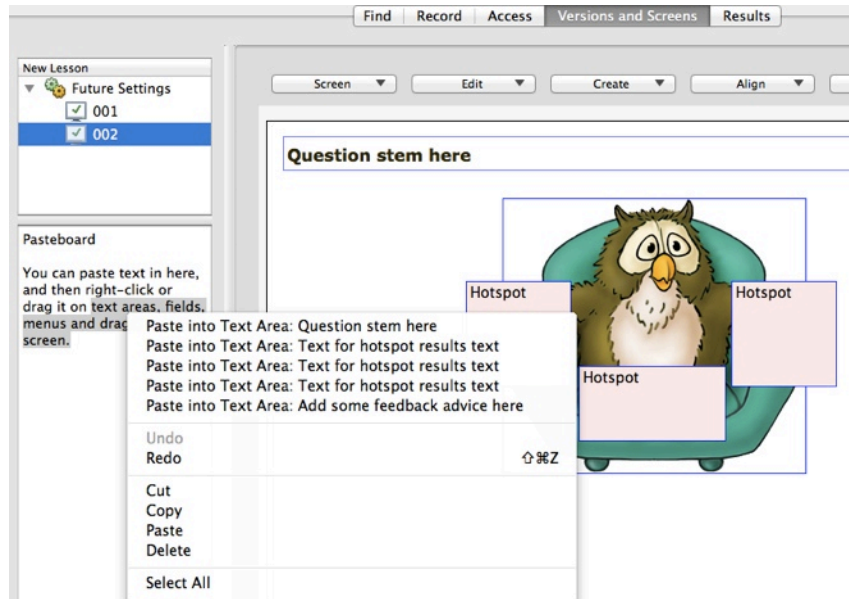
Find Record Access Versions and Screens Results

New Lesson
Future Settings
001
002

Pasteboard

You can paste text in here, and then right-click or drag it on text areas, fields, menus and drag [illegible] screen.

Screen Edit Create Align

Question stem here

Hotspot
Hotspot
Hotspot

Paste into Text Area: Question stem here
Paste into Text Area: Text for hotspot results text
Paste into Text Area: Text for hotspot results text
Paste into Text Area: Text for hotspot results text
Paste into Text Area: Add some feedback advice here

Undo
Redo ⇧⌘Z

Cut
Copy
Paste
Delete

Select All